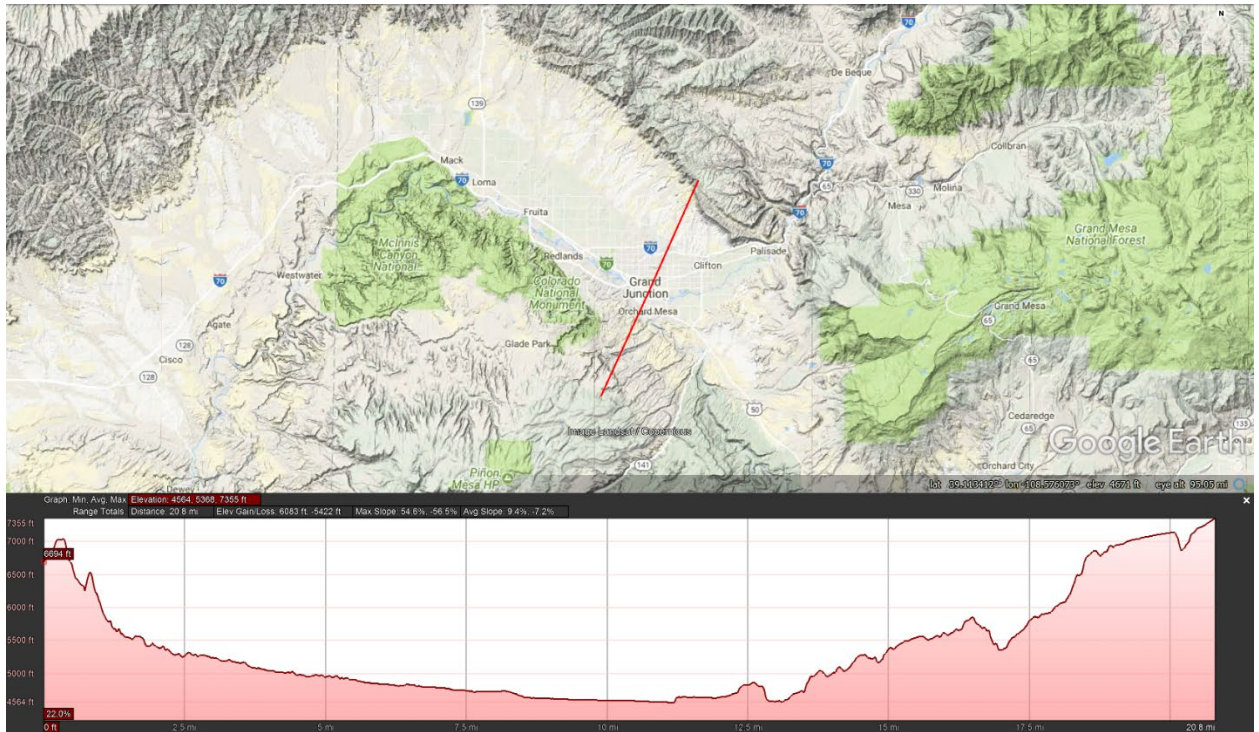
N

70

De Beque

139

Mack

70 Loma

Collbran

70

65

330

Molina

Fruita

Mesa

70

Grand Mesa National Forest

McInnis Canyon National

Palisade

Redlands

70

Westwater

Clifton

70

Grand Junction

Colorado National Monument

Grand Mesa

65

Orchard Mesa

agate

128

Glade Park

65

Cisco

128

50

Cedaredge

65

Image Landsat / Copernicus

Google Earth

Piñon Mesa HP

141

Orchard City

lat 39.113412° lon -108.576073° elev 4671 ft eye alt 95.05 mi

Graph: Min, Avg, Max Elevation: 4564, 5368, 7355 ft

Range Totals Distance: 20.8 mi Elev Gain/Loss: 6083 ft, -5422 ft Max Slope: 54.6%, -56.5% Avg Slope: 9.4%, -7.2%

7355 ft

7000 ft

6694 ft

6500 ft

6000 ft

5500 ft

5000 ft

4564 ft

22.0%

0 ft

2.5 mi

5 mi

7.5 mi

10 mi

12.5 mi

15 mi

17.5 mi

20.8 mi